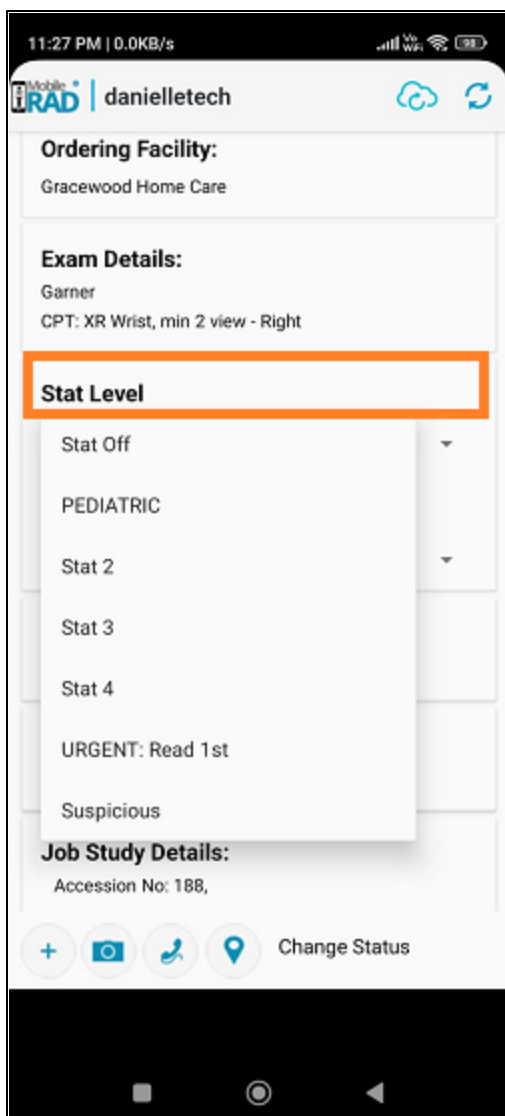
11:27 PM | 0.0KB/s

98

Mobile RAD | danielletech

Ordering Facility:
Gracewood Home Care

Exam Details:
Garner
CPT: XR Wrist, min 2 view - Right

Stat Level

Stat Off
PEDIATRIC
Stat 2
Stat 3
Stat 4
URGENT: Read 1st
Suspicious

Job Study Details:
Accession No: 188,

Change Status